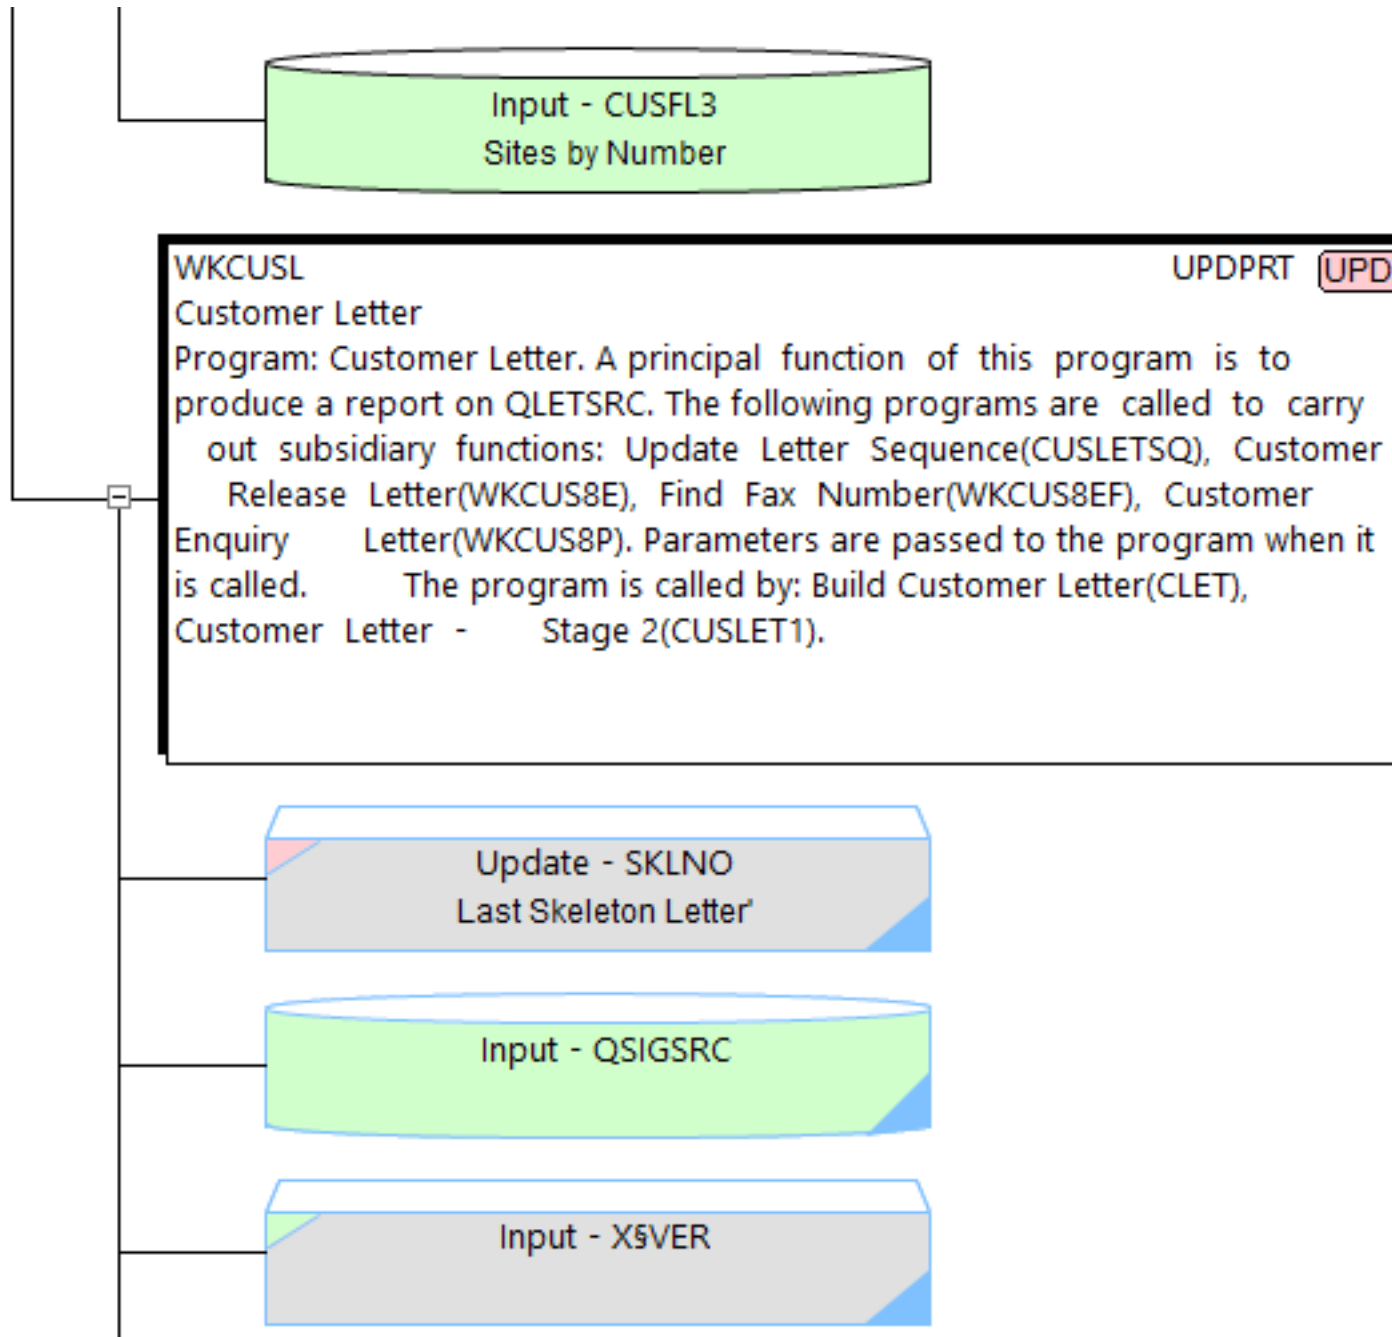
Input - CUSFL3
Sites by Number

WKCUSL

UPDPRT

UPD

Customer Letter

Program: Customer Letter. A principal function of this program is to produce a report on QLETSRC. The following programs are called to carry out subsidiary functions: Update Letter Sequence(CUSLETSQ), Customer Release Letter(WKCUS8E), Find Fax Number(WKCUS8EF), Customer Enquiry Letter(WKCUS8P). Parameters are passed to the program when it is called. The program is called by: Build Customer Letter(CLET), Customer Letter - Stage 2(CUSLET1).

Update - SKLNO
Last Skeleton Letter'

Input - QSIGSRC

Input - X§VER